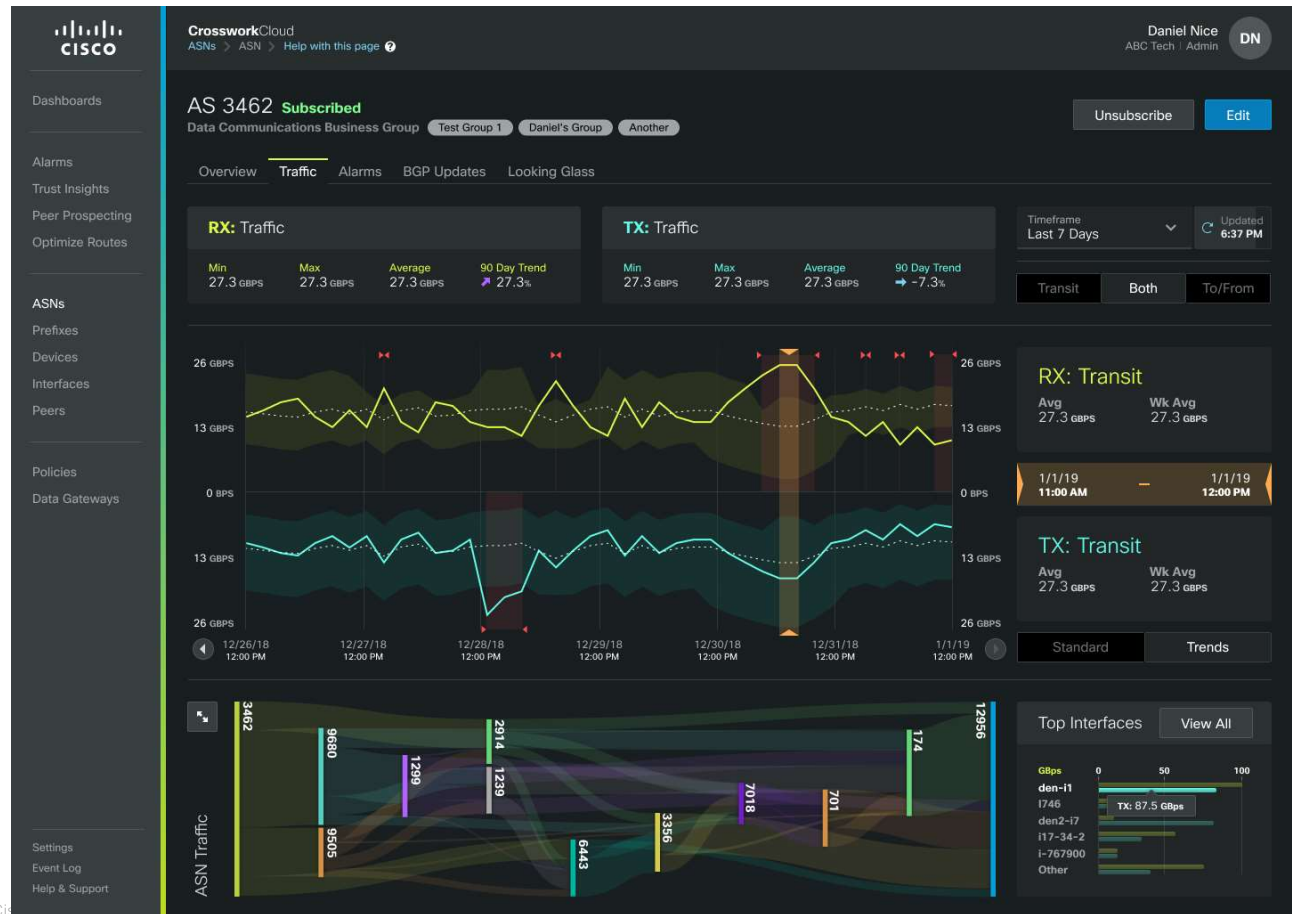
cisco

Dashboards

Alarms
Trust Insights
Peer Prospecting
Optimize Routes

ASNs
Prefixes
Devices
Interfaces
Peers

Policies
Data Gateways

Settings
Event Log
Help & Support

CrossworkCloud
ASNs > ASN > Help with this page ?

Daniel Nice
ABC Tech | Admin
DN

AS 3462 Subscribed
Data Communications Business Group Test Group 1 Daniel's Group Another

Unsubscribe Edit

Overview Traffic Alarms BGP Updates Looking Glass

RX: Traffic
Min 27.3 GBPS
Max 27.3 GBPS
Average 27.3 GBPS
90 Day Trend 27.3%

TX: Traffic
Min 27.3 GBPS
Max 27.3 GBPS
Average 27.3 GBPS
90 Day Trend -7.3%

Timeframe
Last 7 Days

Updated
6:37 PM

Transit Both To/From

26 GBPS
13 GBPS
0 BPS
13 GBPS
26 GBPS

26 GBPS
13 GBPS
0 BPS
13 GBPS
26 GBPS

12/26/18 12:00 PM
12/27/18 12:00 PM
12/28/18 12:00 PM
12/29/18 12:00 PM
12/30/18 12:00 PM
12/31/18 12:00 PM
1/1/19 12:00 PM

RX: Transit
Avg 27.3 GBPS
Wk Avg 27.3 GBPS

1/1/19 11:00 AM – 1/1/19 12:00 PM

TX: Transit
Avg 27.3 GBPS
Wk Avg 27.3 GBPS

Standard Trends

ASN Traffic
3462
9680
9505
1299
2914
1239
6443
3356
7018
701
174
12956

Top Interfaces View All

GBps 0 50 100
den-i1
I746
den2-i7
i17-34-2
i-767900
Other
TX: 87.5 GBps